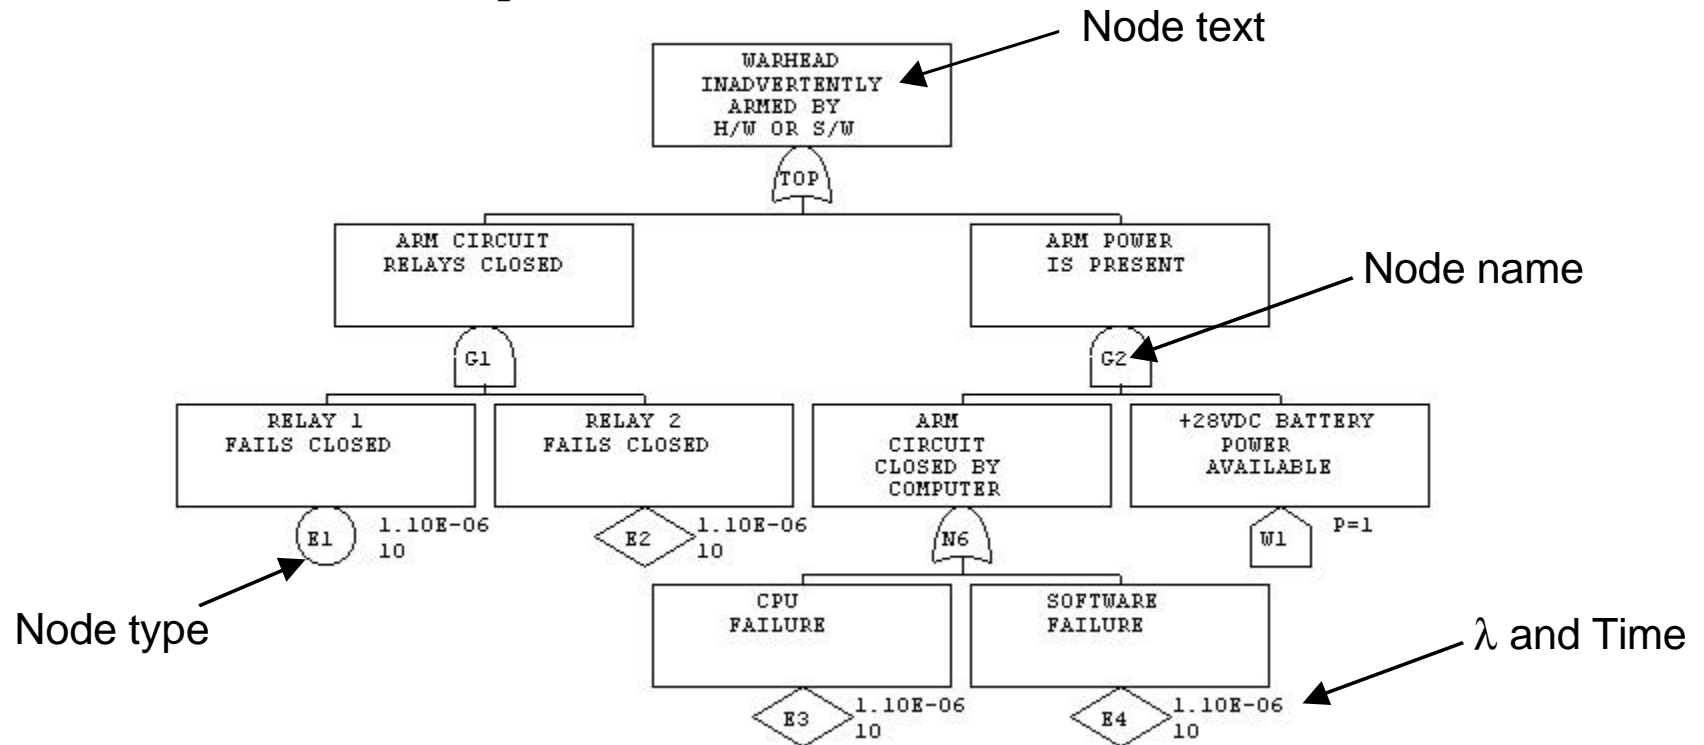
Node text

WARHEAD INADVERTENTLY ARMED BY H/W OR S/W

TOP

ARM CIRCUIT RELAYS CLOSED

ARM POWER IS PRESENT

Node name

G1

G2

RELAY 1 FAILS CLOSED

RELAY 2 FAILS CLOSED

ARM CIRCUIT CLOSED BY COMPUTER

+28VDC BATTERY POWER AVAILABLE

E1 1.10E-06 10

E2 1.10E-06 10

N6

W1 P=1

Node type

CPU FAILURE

SOFTWARE FAILURE

$\lambda$ and Time

E3 1.10E-06 10

E4 1.10E-06 10